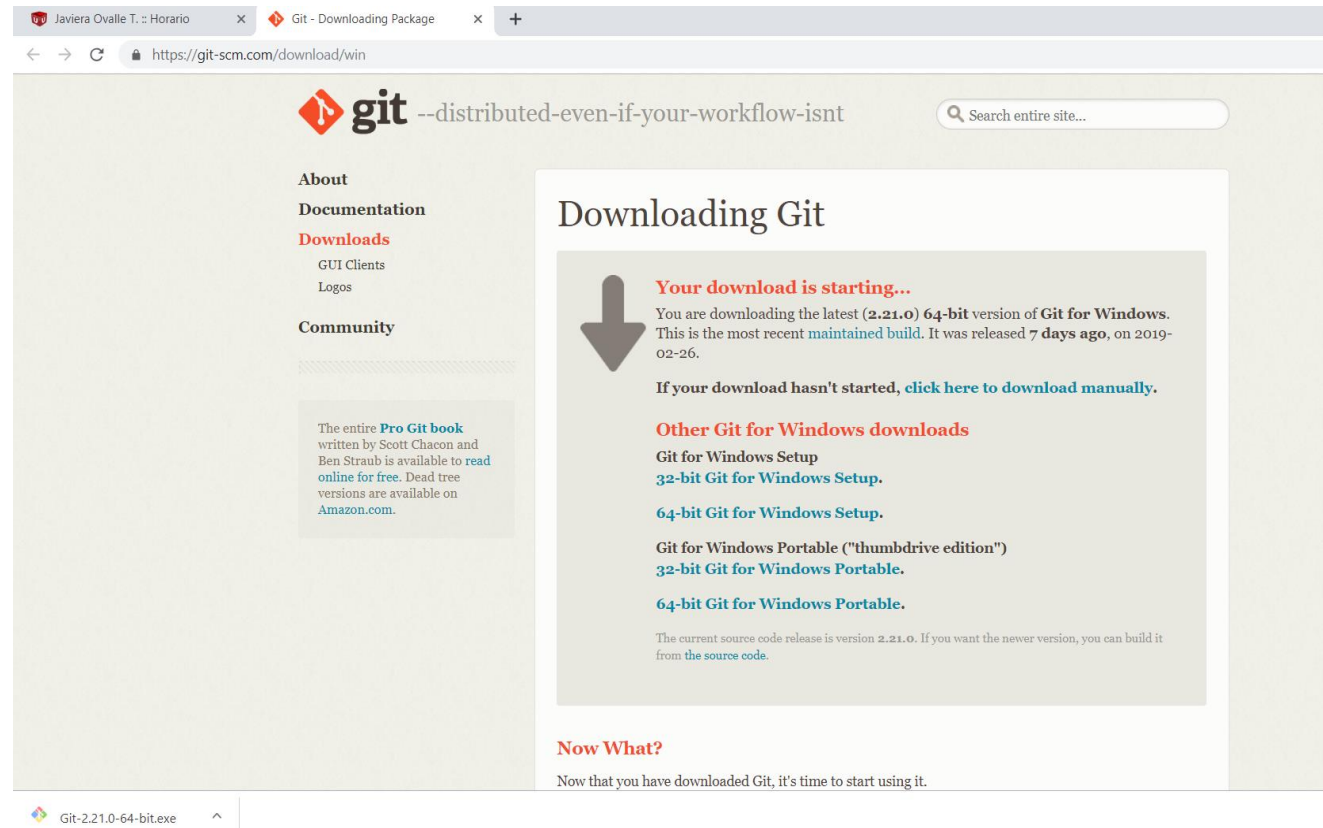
Javiera Ovalle T. :: Horario ×
Git - Downloading Package ×
+

https://git-scm.com/download/win

git --distributed-even-if-your-workflow-isnt

Search entire site...

About
Documentation
Downloads
GUI Clients
Logos
Community

The entire Pro Git book written by Scott Chacon and Ben Straub is available to read online for free. Dead tree versions are available on Amazon.com.

Downloading Git

Your download is starting...
You are downloading the latest (2.21.0) 64-bit version of Git for Windows. This is the most recent maintained build. It was released 7 days ago, on 2019-02-26.

If your download hasn't started, click here to download manually.

Other Git for Windows downloads
Git for Windows Setup
32-bit Git for Windows Setup.

64-bit Git for Windows Setup.

Git for Windows Portable ("thumbdrive edition")
32-bit Git for Windows Portable.

64-bit Git for Windows Portable.

The current source code release is version 2.21.0. If you want the newer version, you can build it from the source code.

Now What?
Now that you have downloaded Git, it's time to start using it.

Git-2.21.0-64-bit.exe